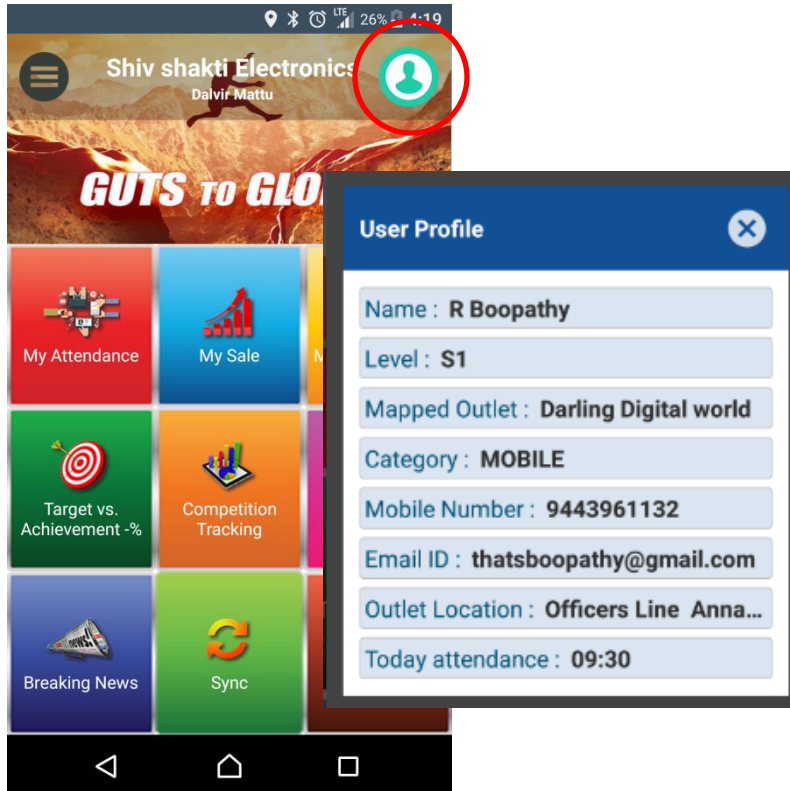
LTE 26% 4:19

Shiv shakti Electronics
Dalvir Mattu

GUTS TO GLO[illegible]

My Attendance
My Sale
M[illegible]
Target vs. Achievement -%
Competition Tracking
NEWS
Breaking News
Sync

User Profile
Name : R Boopathy
Level : S1
Mapped Outlet : Darling Digital world
Category : MOBILE
Mobile Number : 9443961132
Email ID : thatsboopathy@gmail.com
Outlet Location : Officers Line Anna...
Today attendance : 09:30